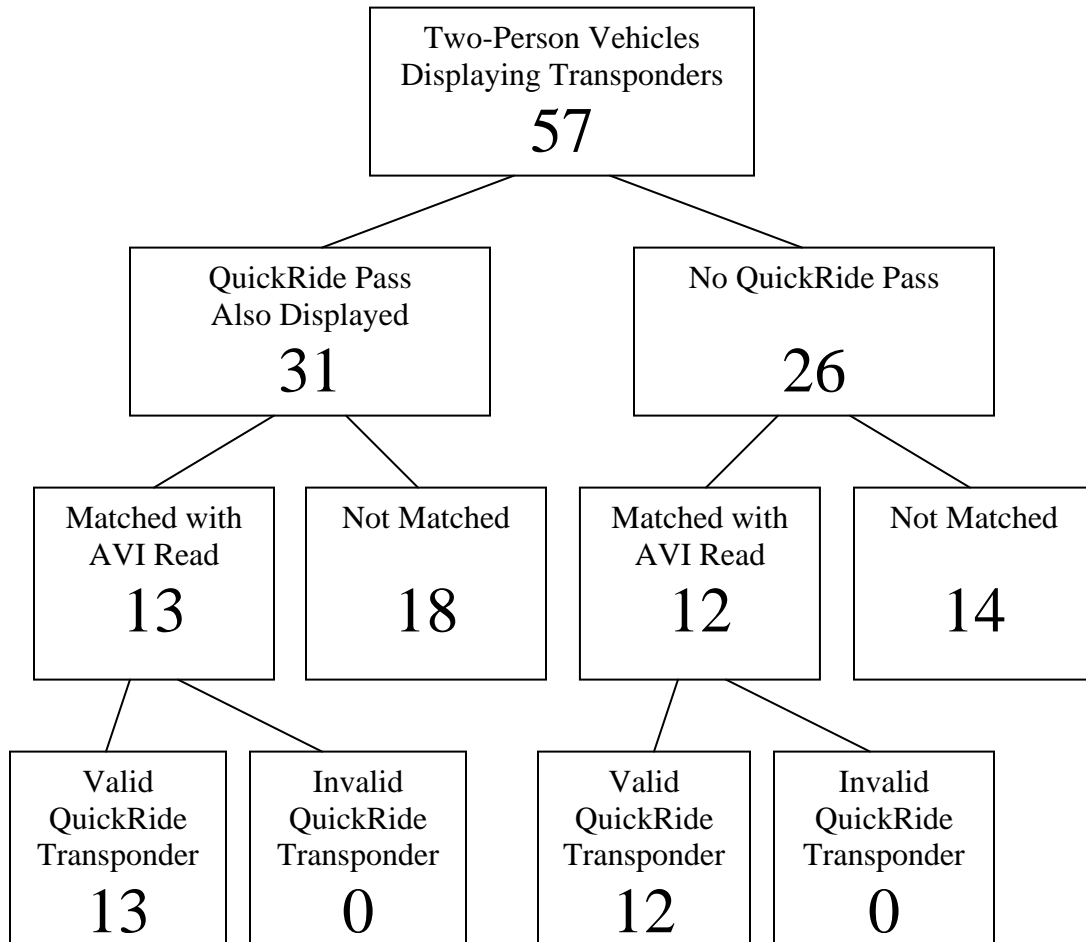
Two-Person Vehicles Displaying Transponders
57

QuickRide Pass Also Displayed
31

No QuickRide Pass
26

Matched with AVI Read
13

Not Matched
18

Matched with AVI Read
12

Not Matched
14

Valid QuickRide Transponder
13

Invalid QuickRide Transponder
0

Valid QuickRide Transponder
12

Invalid QuickRide Transponder
0